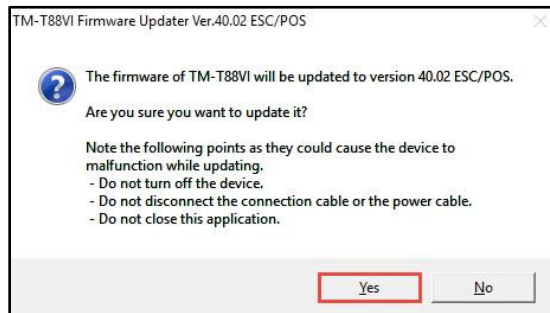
TM-T88VI Firmware Updater Ver.40.02 ESC/POS

The firmware of TM-T88VI will be updated to version 40.02 ESC/POS.

Are you sure you want to update it?

Note the following points as they could cause the device to malfunction while updating.
- Do not turn off the device.
- Do not disconnect the connection cable or the power cable.
- Do not close this application.

Yes

No